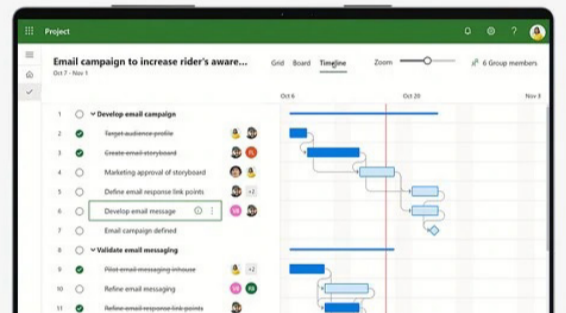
Project

Email campaign to increase rider's aware...
Oct 7 - Nov 1

Grid Board Timeline Zoom 6 Group members

Oct 6 Oct 20 Nov 3

1 Develop email campaign
2 Target audience profile
3 Create email storyboard
4 Marketing approval of storyboard
5 Define email response link points +2
6 Develop email message
7 Email campaign defined
8 Validate email messaging
9 Pilot email messaging inhouse +2
10 Refine email messaging
11 Refine email response link points